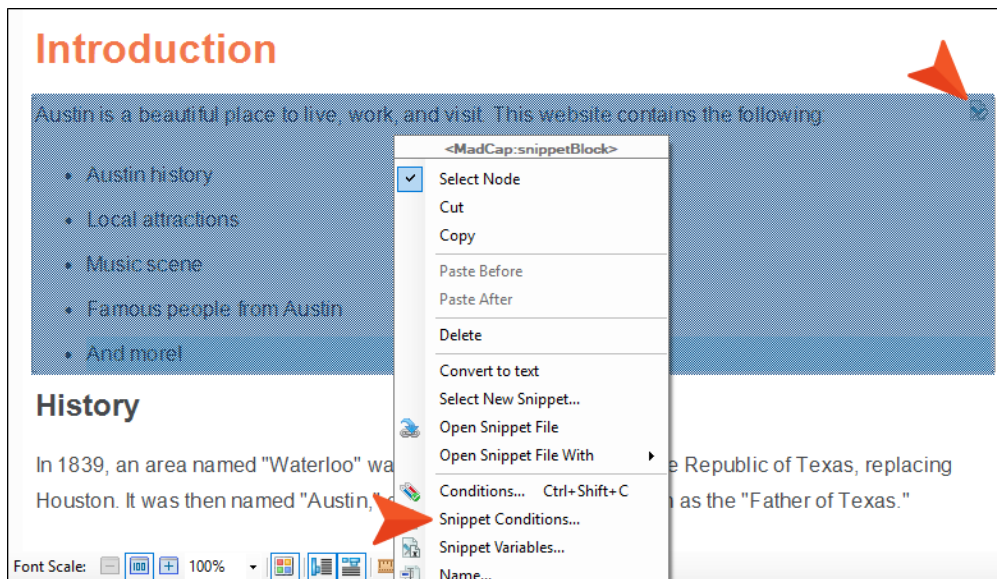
Introduction

Austin is a beautiful place to live, work, and visit. This website contains the following:

- Austin history
- Local attractions
- Music scene
- Famous people from Austin
- And more!

History

In 1839, an area named "Waterloo" wa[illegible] e Republic of Texas, replacing Houston. It was then named "Austin,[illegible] n as the "Father of Texas."

<MadCap:snippetBlock>
Select Node
Cut
Copy
Paste Before
Paste After
Delete
Convert to text
Select New Snippet...
Open Snippet File
Open Snippet File With
Conditions... Ctrl+Shift+C
Snippet Conditions...
Snippet Variables...
Name...

Font Scale: 100%